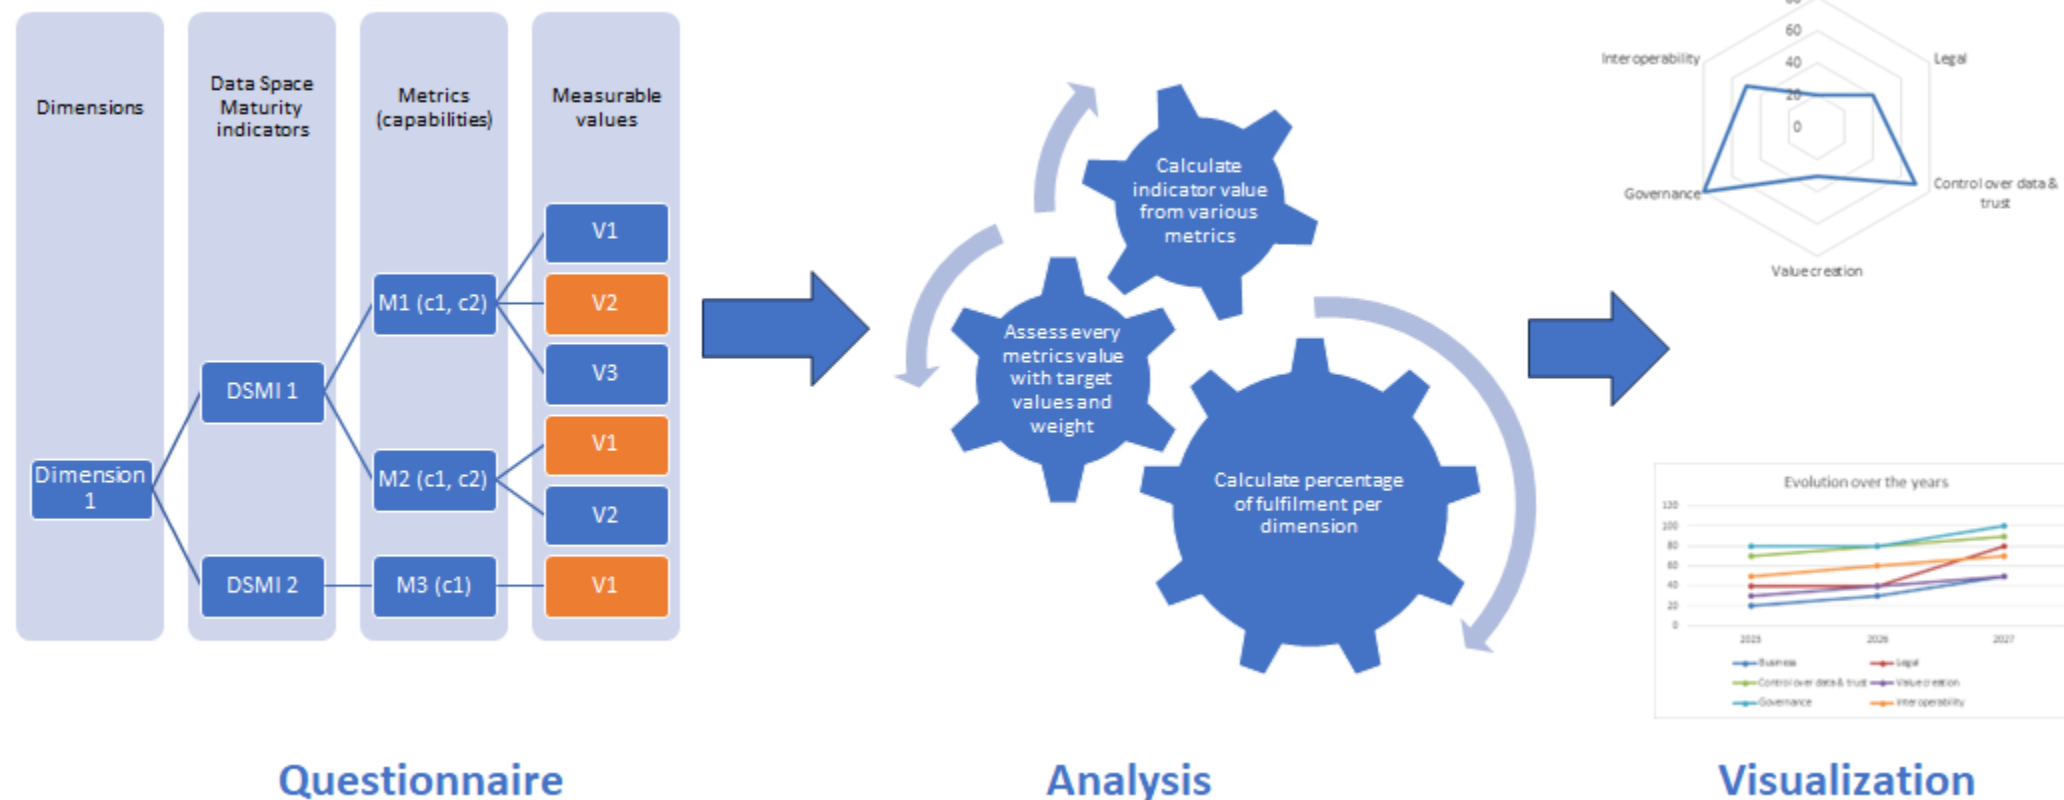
Dimensions

Data Space Maturity indicators

Metrics (capabilities)

Measurable values

V1

V2

V3

V1

V2

V1

M1 (c1, c2)

M2 (c1, c2)

M3 (c1)

DSMI 1

DSMI 2

Dimension 1

Calculate indicator value from various metrics

Assess every metrics value with target values and weight

Calculate percentage of fulfilment per dimension

60

40

20

0

Interoperability

Legal

Governance

Control over data & trust

Value creation

Evolution over the years

120

100

80

60

40

20

0

2025

2026

2027

Business

Legal

Control over data & trust

Value creation

Governance

Interoperability

Questionnaire

Analysis

Visualization